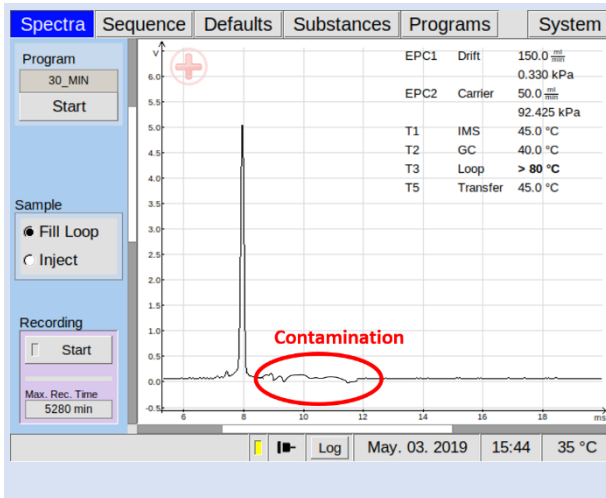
Spectra | Sequence | Defaults | Substances | Programs | System

Program
30_MIN
Start

Sample
Fill Loop
Inject

Recording
Start
Max. Rec. Time
5280 min

V
6.0
5.5
5.0
4.5
4.0
3.5
3.0
2.5
2.0
1.5
1.0
0.5
0.0
-0.5
6
8
10
12
14
16
18
ms

EPC1 Drift $150.0 \frac{ml}{min}$
0.330 kPa
EPC2 Carrier $50.0 \frac{ml}{min}$
92.425 kPa
T1 IMS 45.0 °C
T2 GC 40.0 °C
T3 Loop > 80 °C
T5 Transfer 45.0 °C

Contamination

Log | May. 03. 2019 | 15:44 | 35 °C